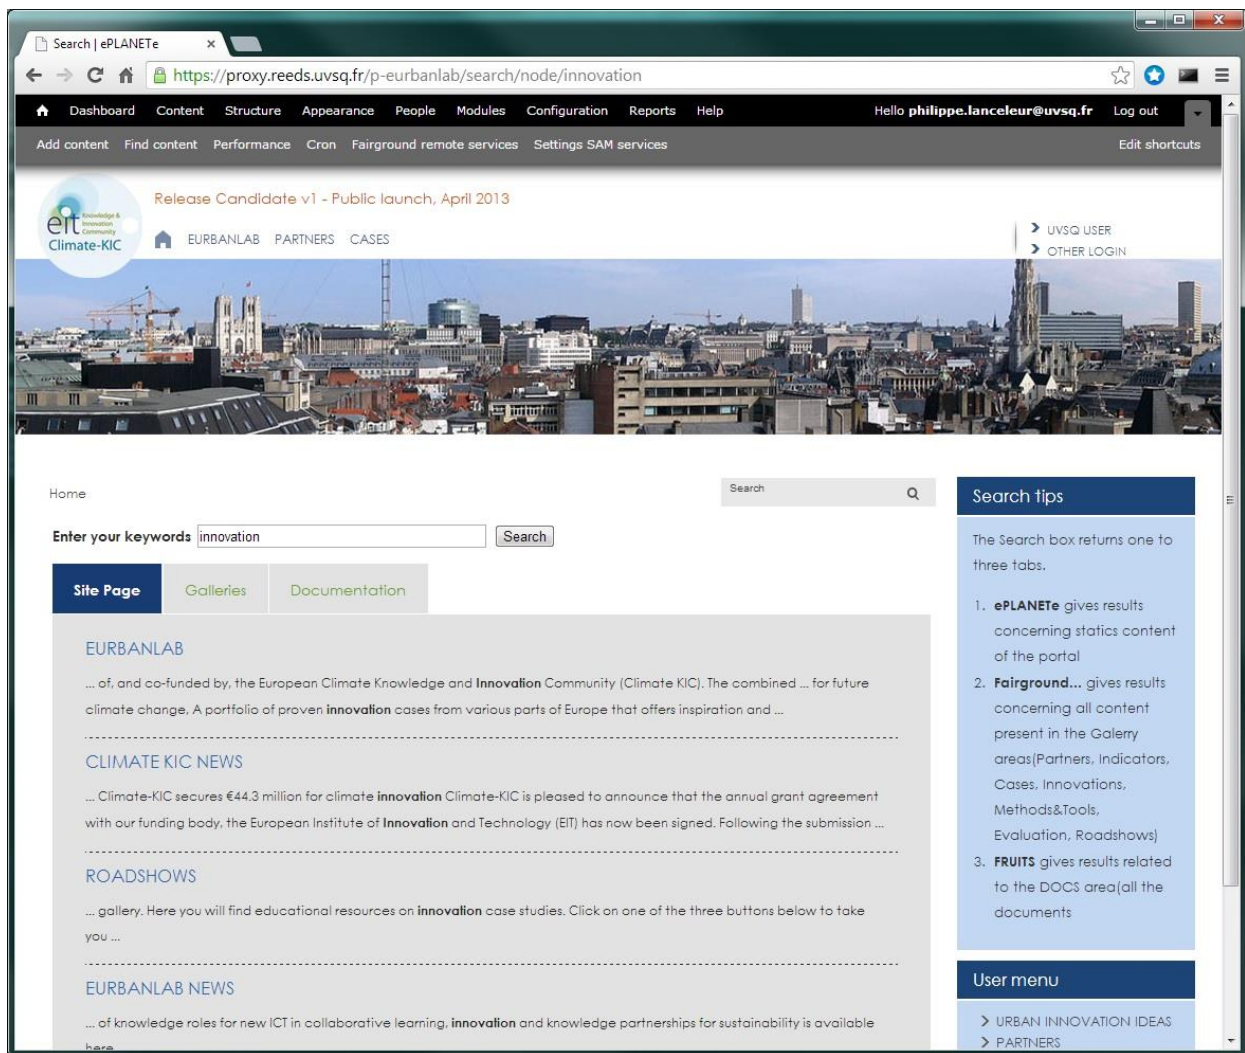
Search | ePLANETe ×

https://proxy.reeds.uvsq.fr/p-eurbanlab/search/node/innovation

Dashboard Content Structure Appearance People Modules Configuration Reports Help Hello **philippe.lanceleur@uvsq.fr** Log out

Add content Find content Performance Cron Fairground remote services Settings SAM services Edit shortcuts

eit Knowledge & Innovation Community Climate-KIC

Release Candidate v1 - Public launch, April 2013

EURBANLAB PARTNERS CASES

UVSQ USER
OTHER LOGIN

Home

Search

Enter your keywords innovation Search

Site Page Galleries Documentation

EURBANLAB

... of, and co-funded by, the European Climate Knowledge and **Innovation** Community (Climate KIC). The combined ... for future climate change. A portfolio of proven **innovation** cases from various parts of Europe that offers inspiration and ...

CLIMATE KIC NEWS

... Climate-KIC secures €44.3 million for climate **innovation** Climate-KIC is pleased to announce that the annual grant agreement with our funding body, the European Institute of **Innovation** and Technology (EIT) has now been signed. Following the submission ...

ROADSHOWS

... gallery. Here you will find educational resources on **innovation** case studies. Click on one of the three buttons below to take you ...

EURBANLAB NEWS

... of knowledge roles for new ICT in collaborative learning, **innovation** and knowledge partnerships for sustainability is available here

Search tips

The Search box returns one to three tabs.

1. **ePLANETe** gives results concerning statics content of the portal
2. **Fairground...** gives results concerning all content present in the Galerry areas(Partners, Indicators, Cases, Innovations, Methods&Tools, Evaluation, Roadshows)
3. **FRUITS** gives results related to the DOCS area(all the documents

User menu

URBAN INNOVATION IDEAS
PARTNERS